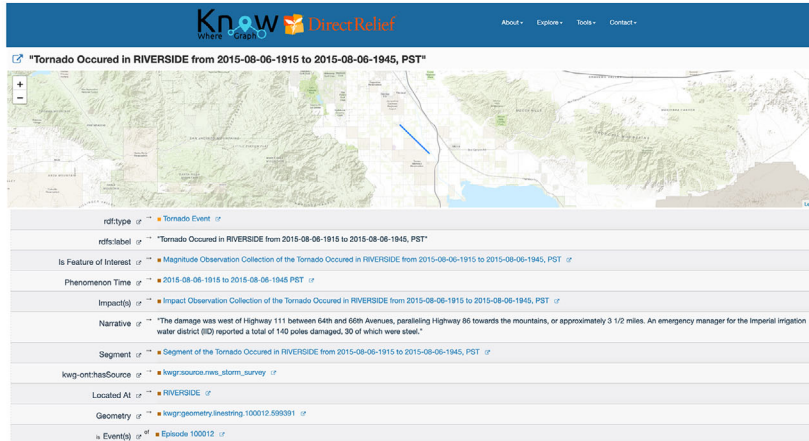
KnowWhere Graph DirectRelief

About▾ Explore▾ Tools▾ Contact▾

"Tornado Occured in RIVERSIDE from 2015-08-06-1915 to 2015-08-06-1945, PST"

+
−

| | |
|---|---|
| rdf:type → | Tornado Event |
| rdfs:label → | "Tornado Occured in RIVERSIDE from 2015-08-06-1915 to 2015-08-06-1945, PST" |
| Is Feature of Interest → | Magnitude Observation Collection of the Tornado Occured in RIVERSIDE from 2015-08-06-1915 to 2015-08-06-1945, PST |
| Phenomenon Time → | 2015-08-06-1915 to 2015-08-06-1945 PST |
| Impact(s) → | Impact Observation Collection of the Tornado Occured in RIVERSIDE from 2015-08-06-1915 to 2015-08-06-1945, PST |
| Narrative → | "The damage was west of Highway 111 between 64th and 66th Avenues, paralleling Highway 86 towards the mountains, or approximately 3 1/2 miles. An emergency manager for the Imperial irrigation water district (IID) reported a total of 140 poles damaged, 30 of which were steel." |
| Segment → | Segment of the Tornado Occured in RIVERSIDE from 2015-08-06-1915 to 2015-08-06-1945, PST |
| kwg-ont:hasSource → | kwgr:source.nws_storm_survey |
| Located At → | RIVERSIDE |
| Geometry → | kwgr:geometry.linestring.100012.599391 |
| is Event(s) of | Episode 100012 |